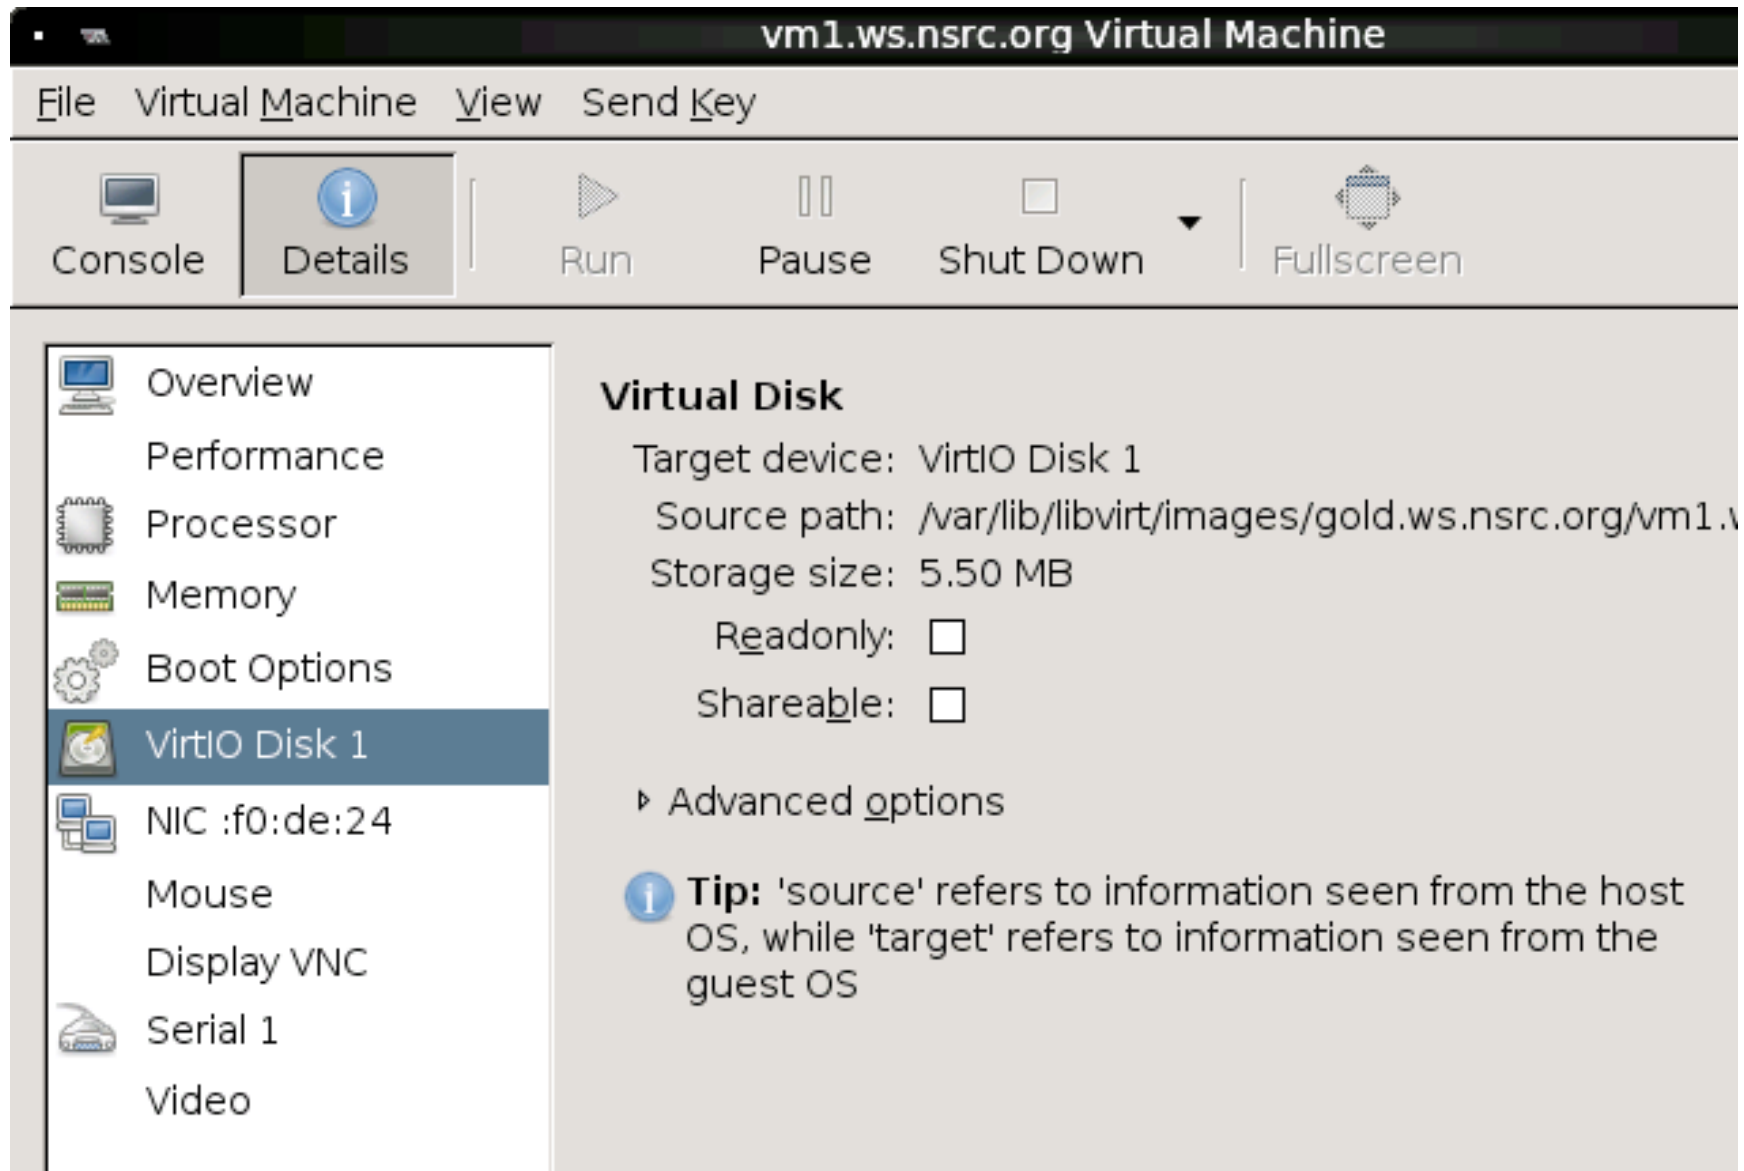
vm1.ws.nsrc.org Virtual Machine

File Virtual Machine View Send Key

Console Details Run Pause Shut Down Fullscreen

Overview
Performance
Processor
Memory
Boot Options
VirtIO Disk 1
NIC :f0:de:24
Mouse
Display VNC
Serial 1
Video

Virtual Disk

Target device: VirtIO Disk 1
Source path: /var/lib/libvirt/images/gold.ws.nsrc.org/vm1.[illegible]
Storage size: 5.50 MB
Readonly:
Shareable:

Advanced options

Tip: 'source' refers to information seen from the host OS, while 'target' refers to information seen from the guest OS